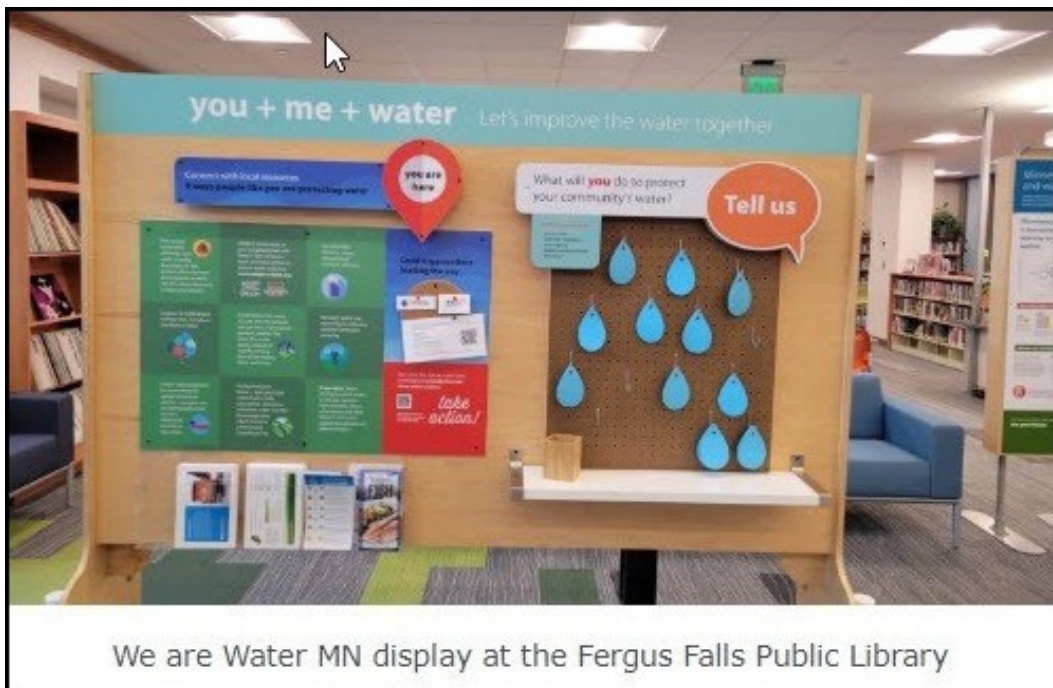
you + me + water Let's improve the water together

Connect with local resources
It takes people like you protecting water

you are here

Could a space here leading the way

take action!

What will you do to protect your community's water?

Tell us

We are Water MN display at the Fergus Falls Public Library